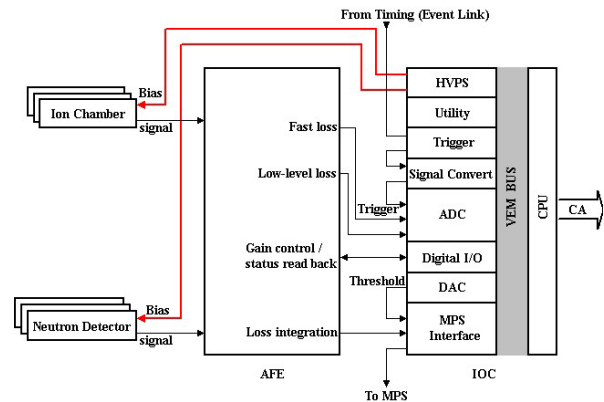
From Timing (Event Link)

Ion Chamber
Bias
signal

Neutron Detector
Bias
signal

Fast loss
Low-level loss
Gain control / status read back
Loss integration
AFE

Trigger
Threshold

HVPS
Utility
Trigger
Signal Convert
ADC
Digital I/O
DAC
MPS Interface
IOC

VEM BUS
CPU
CA

To MPS